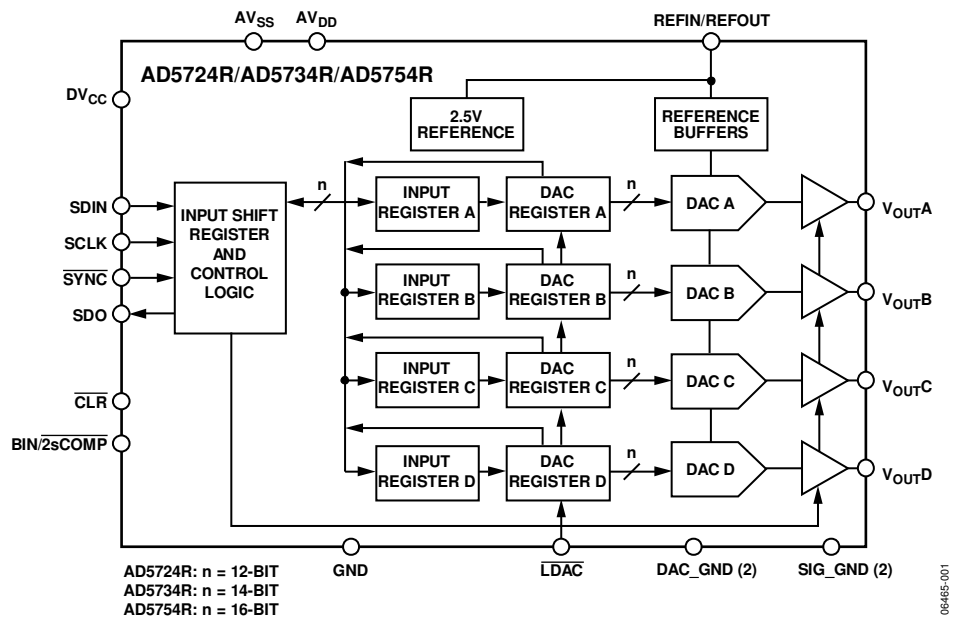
$AV_{SS}$ $AV_{DD}$ REFIN/REFOUT

AD5724R/AD5734R/AD5754R

$DV_{CC}$

2.5V REFERENCE

REFERENCE BUFFERS

SDIN

SCLK

$\overline{SYNC}$

SDO

INPUT SHIFT REGISTER AND CONTROL LOGIC

n

INPUT REGISTER A

DAC REGISTER A

n

DAC A

$V_{OUT}A$

INPUT REGISTER B

DAC REGISTER B

n

DAC B

$V_{OUT}B$

INPUT REGISTER C

DAC REGISTER C

n

DAC C

$V_{OUT}C$

$\overline{CLR}$

BIN/$\overline{2sCOMP}$

INPUT REGISTER D

DAC REGISTER D

n

DAC D

$V_{OUT}D$

GND $\overline{LDAC}$ DAC_GND (2) SIG_GND (2)

AD5724R: n = 12-BIT
AD5734R: n = 14-BIT
AD5754R: n = 16-BIT

06465-001